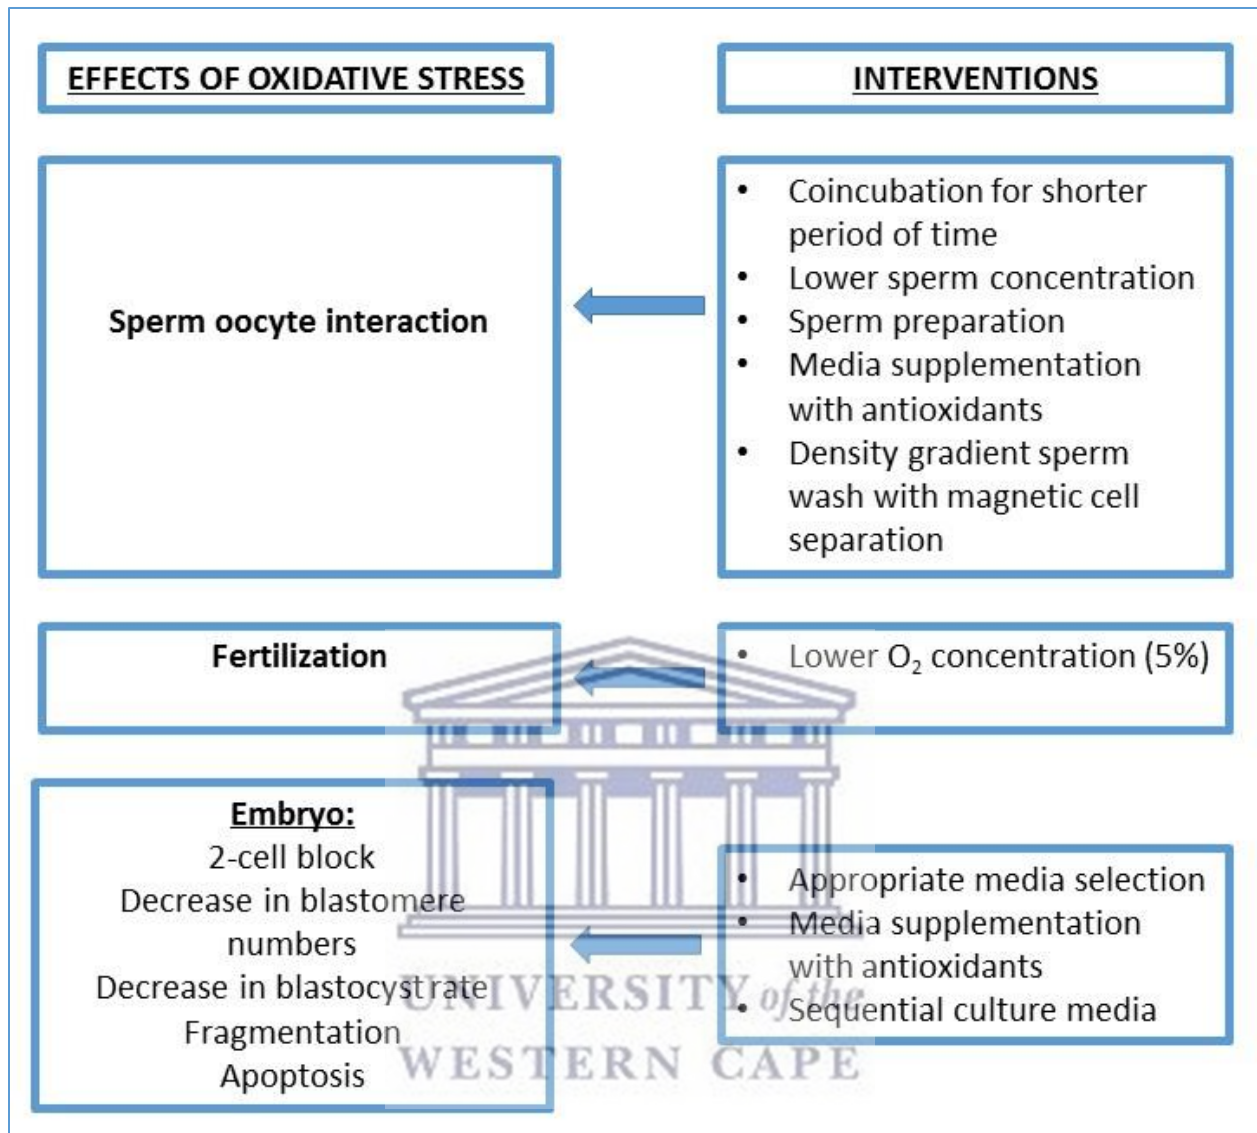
EFFECTS OF OXIDATIVE STRESS

INTERVENTIONS

Sperm oocyte interaction

- Coincubation for shorter period of time
- Lower sperm concentration
- Sperm preparation
- Media supplementation with antioxidants
- Density gradient sperm wash with magnetic cell separation

Fertilization

- Lower $O_2$ concentration (5%)

Embryo:
2-cell block
Decrease in blastomere numbers
Decrease in blastocyst rate
Fragmentation
Apoptosis

- Appropriate media selection
- Media supplementation with antioxidants
- Sequential culture media

UNIVERSITY of the
WESTERN CAPE